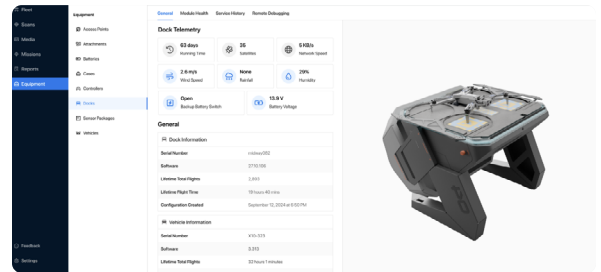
Fleet
Scans
Media
Missions
Reports
Equipment

Feedback
Settings

Equipment
Access Points
Attachments
Batteries
Cases
Controllers
Docks
Sensor Packages
Vehicles

General
Module Health
Service History
Remote Debugging

Dock Telemetry

63 days
Running Time

26
Satellites

5 KB/s
Network Speed

2.6 m/s
Wind Speed

None
Rainfall

29%
Humidity

Open
Backup Battery Switch

13.9 V
Battery Voltage

General

Dock Information

| Serial Number | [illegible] |
|---|---|
| Software | 27.10.156 |
| Lifetime Total Flights | 3,880 |
| Lifetime Flight Time | 19 hours 40 mins |
| Configuration Created | September 12, 2024 at 6:50 PM |

Vehicle Information

| Serial Number | X10-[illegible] |
|---|---|
| Software | 3.313 |
| Lifetime Total Flights | 32 hours 1 minutes |